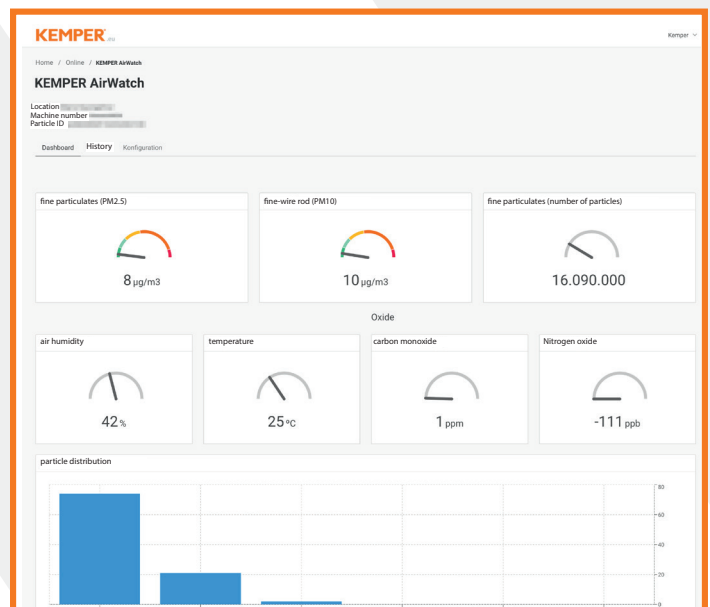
KEMPER

Kemper

Home / Online / KEMPER AirWatch

KEMPER AirWatch

Location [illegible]
Machine number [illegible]
Particle ID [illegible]

Dashboard History Konfiguration

fine particulates (PM2.5)

8 μg/m3

fine-wire rod (PM10)

10 μg/m3

fine particulates (number of particles)

16.090.000

Oxide

air humidity

42 %

temperature

25 °C

carbon monoxide

1 ppm

Nitrogen oxide

-111 ppb

particle distribution

80
60
40
20
0